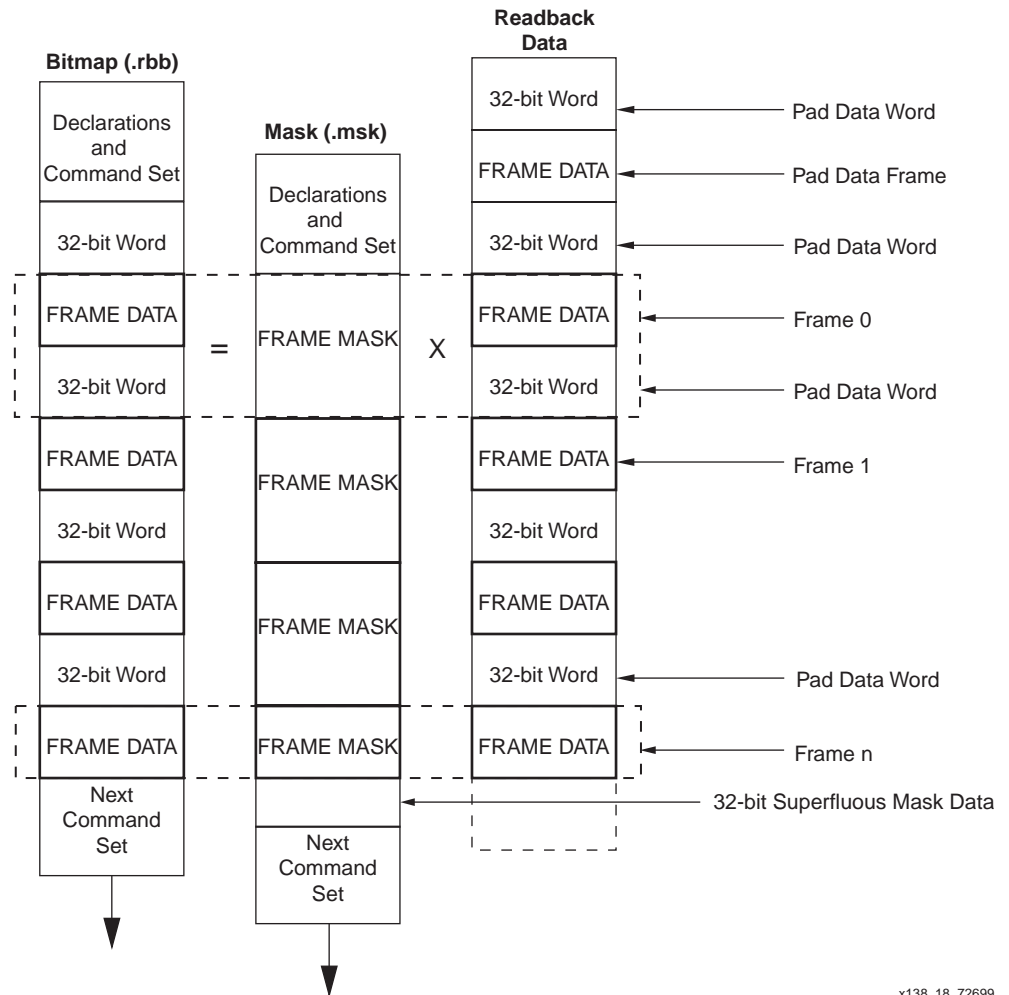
Bitmap (.rbb)

Declarations and Command Set

32-bit Word

FRAME DATA

32-bit Word

FRAME DATA

32-bit Word

FRAME DATA

32-bit Word

FRAME DATA

Next Command Set

=

Mask (.msk)

Declarations and Command Set

FRAME MASK

FRAME MASK

FRAME MASK

FRAME MASK

Next Command Set

X

Readback Data

32-bit Word

FRAME DATA

32-bit Word

FRAME DATA

32-bit Word

FRAME DATA

32-bit Word

FRAME DATA

32-bit Word

FRAME DATA

Pad Data Word

Pad Data Frame

Pad Data Word

Frame 0

Pad Data Word

Frame 1

Pad Data Word

Frame n

32-bit Superfluous Mask Data

x138_18_72699